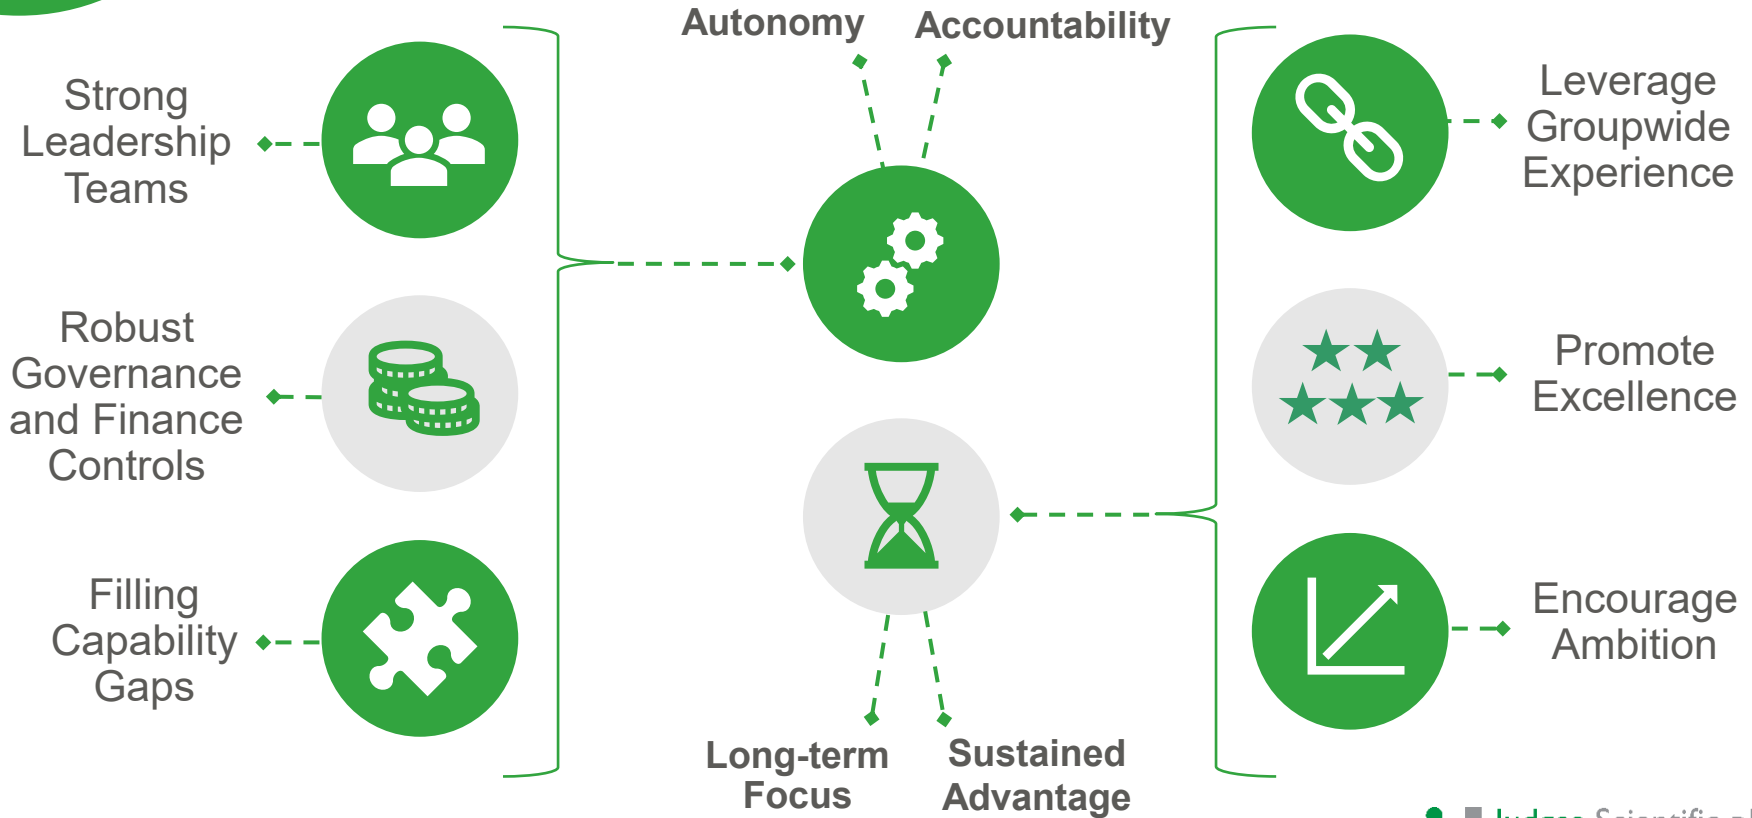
Autonomy

Accountability

Strong Leadership Teams

Robust Governance and Finance Controls

Filling Capability Gaps

Leverage Groupwide Experience

Promote Excellence

Encourage Ambition

Long-term Focus

Sustained Advantage

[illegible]